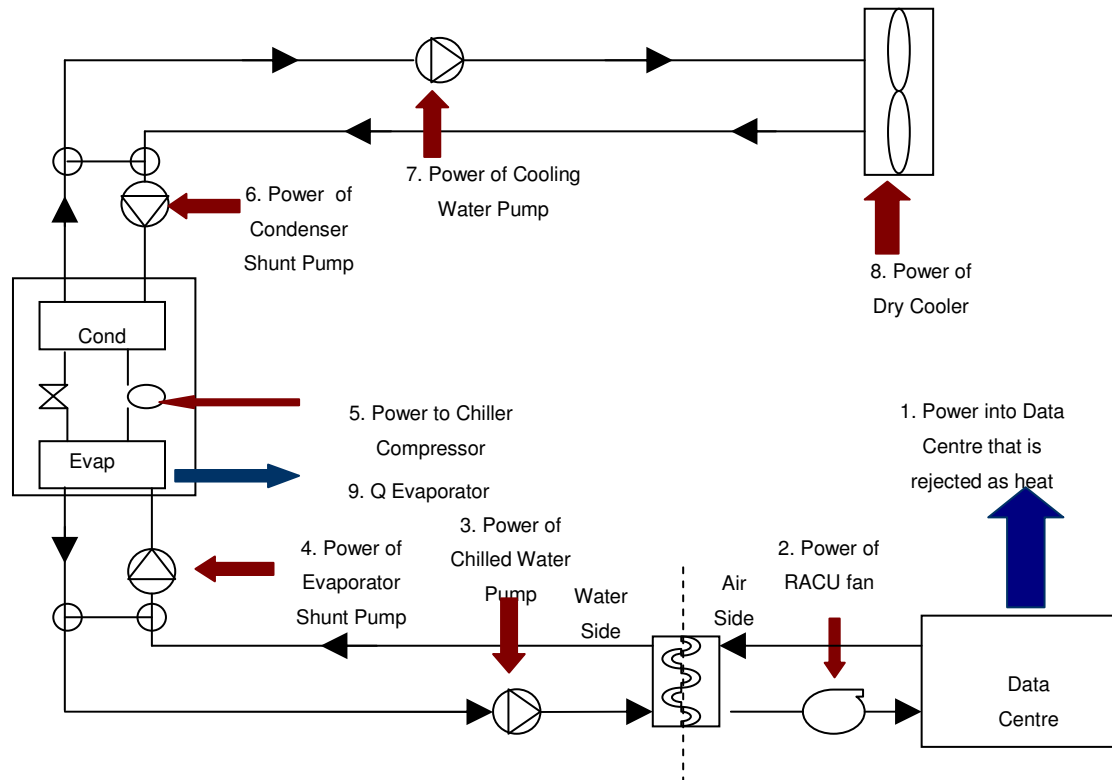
7. Power of Cooling Water Pump

6. Power of Condenser Shunt Pump

8. Power of Dry Cooler

Cond

Evap

5. Power to Chiller Compressor

9. Q Evaporator

1. Power into Data Centre that is rejected as heat

3. Power of Chilled Water Pump

4. Power of Evaporator Shunt Pump

Water Side

Air Side

2. Power of RACU fan

Data Centre